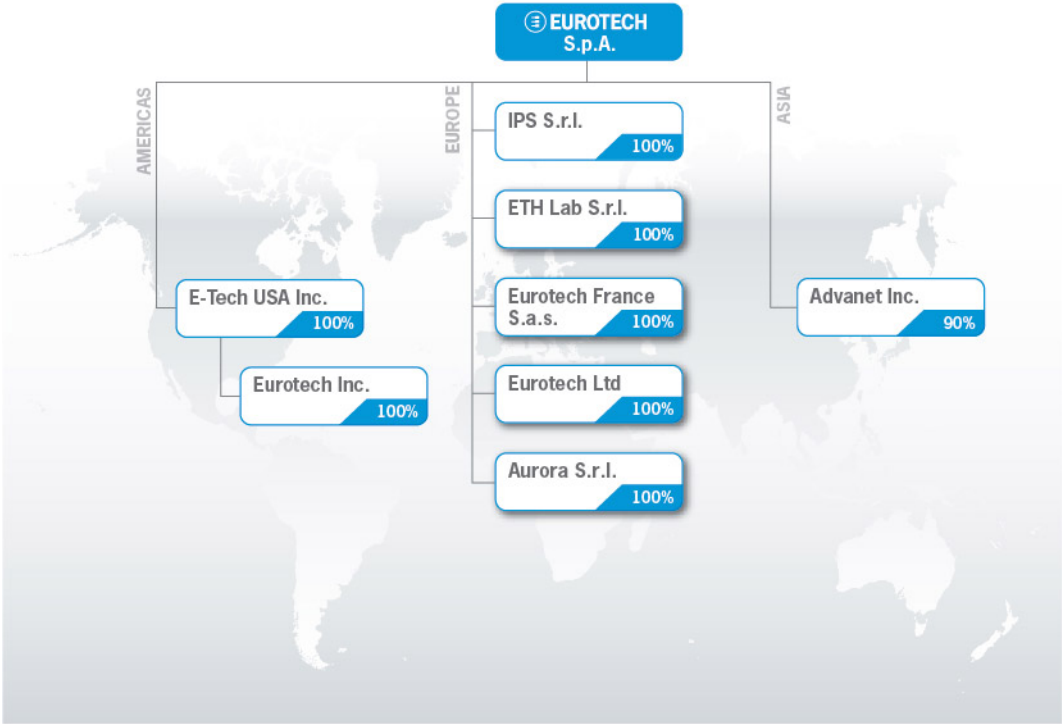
EUROTECH
S.p.A.

AMERICAS

E-Tech USA Inc.
100%

Eurotech Inc.
100%

EUROPE

IPS S.r.l.
100%

ETH Lab S.r.l.
100%

Eurotech France S.a.s.
100%

Eurotech Ltd
100%

Aurora S.r.l.
100%

ASIA

Advanet Inc.
90%